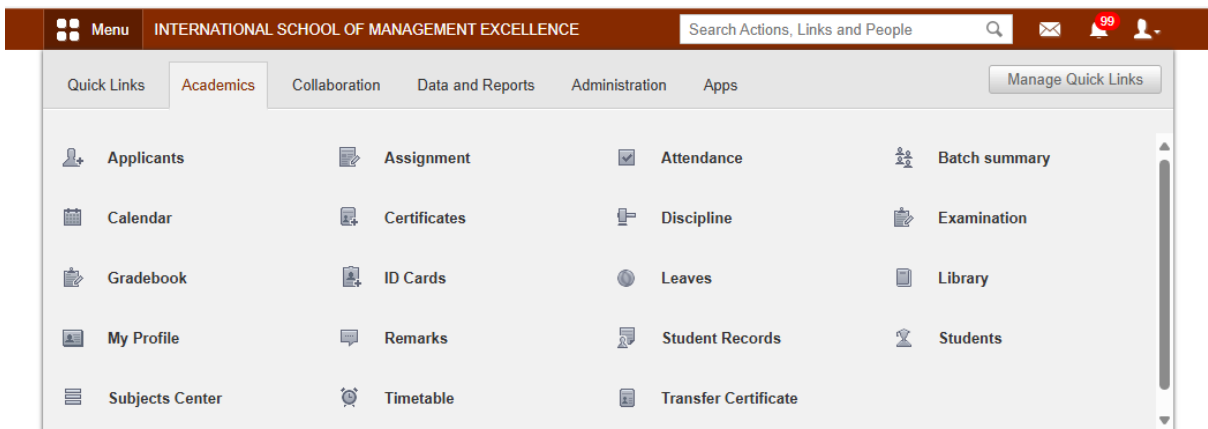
Menu INTERNATIONAL SCHOOL OF MANAGEMENT EXCELLENCE

Search Actions, Links and People

99

Quick Links Academics Collaboration Data and Reports Administration Apps

Manage Quick Links

Applicants
Assignment
Attendance
Batch summary

Calendar
Certificates
Discipline
Examination

Gradebook
ID Cards
Leaves
Library

My Profile
Remarks
Student Records
Students

Subjects Center
Timetable
Transfer Certificate